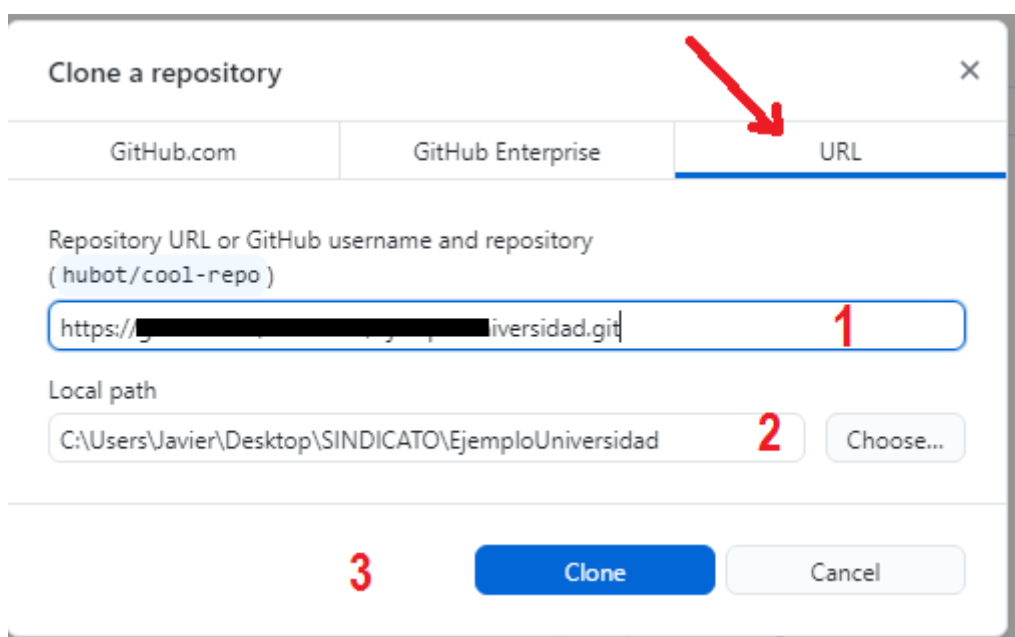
Clone a repository

×

GitHub.com

GitHub Enterprise

URL

Repository URL or GitHub username and repository
( hubot/cool-repo )

https://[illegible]iversidad.git

1

Local path

C:\Users\Javier\Desktop\SINDICATO\EjemploUniversidad

2

Choose...

3

Clone

Cancel